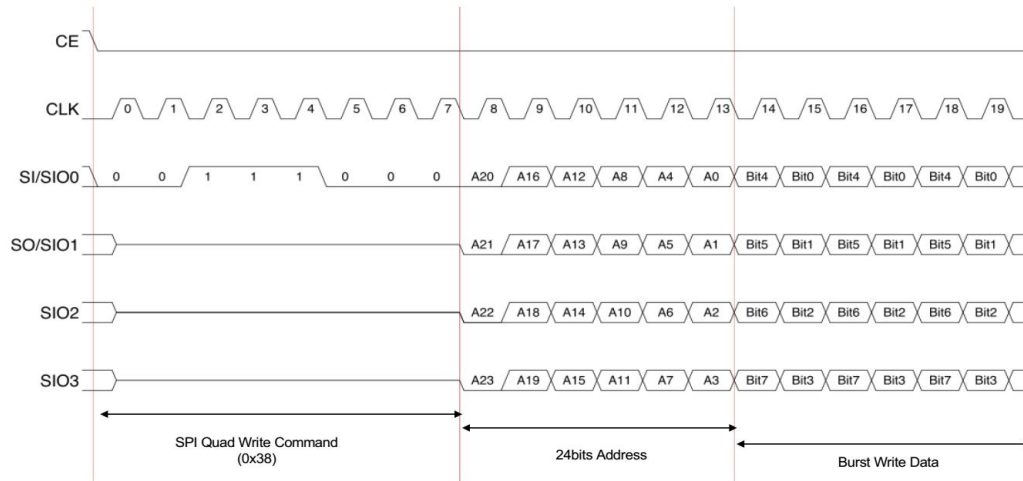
CE

CLK 0 1 2 3 4 5 6 7 8 9 10 11 12 13 14 15 16 17 18 19

SI/SIO0 0 0 1 1 1 0 0 0 A20 A16 A12 A8 A4 A0 Bit4 Bit0 Bit4 Bit0 Bit4 Bit0

SO/SIO1 A21 A17 A13 A9 A5 A1 Bit5 Bit1 Bit5 Bit1 Bit5 Bit1

SIO2 A22 A18 A14 A10 A6 A2 Bit6 Bit2 Bit6 Bit2 Bit6 Bit2

SIO3 A23 A19 A15 A11 A7 A3 Bit7 Bit3 Bit7 Bit3 Bit7 Bit3

SPI Quad Write Command (0x38)

24bits Address

Burst Write Data